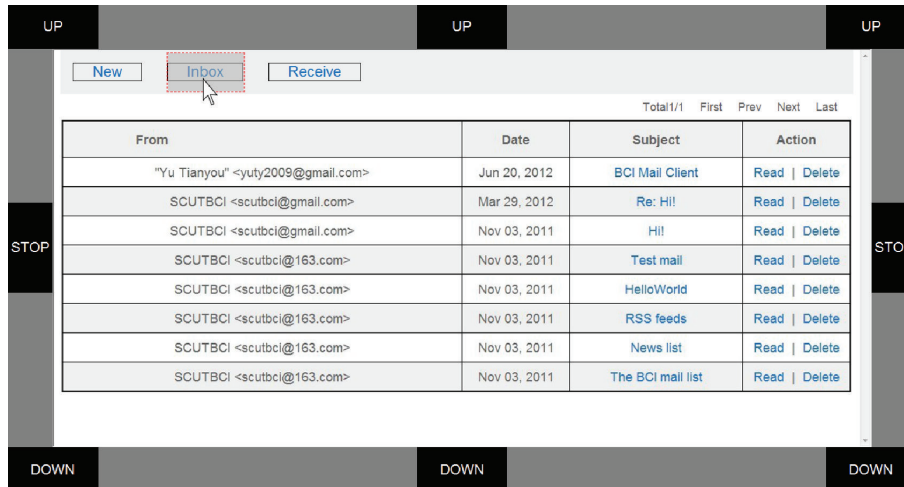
UP UP UP

New Inbox Receive

Total1/1 First Prev Next Last

| From | Date | Subject | Action |
|---|---|---|---|
| "Yu Tianyou" <yuty2009@gmail.com> | Jun 20, 2012 | BCI Mail Client | Read \| Delete |
| SCUTBCI <scutbci@gmail.com> | Mar 29, 2012 | Re: Hi! | Read \| Delete |
| SCUTBCI <scutbci@gmail.com> | Nov 03, 2011 | Hi! | Read \| Delete |
| SCUTBCI <scutbci@163.com> | Nov 03, 2011 | Test mail | Read \| Delete |
| SCUTBCI <scutbci@163.com> | Nov 03, 2011 | HelloWorld | Read \| Delete |
| SCUTBCI <scutbci@163.com> | Nov 03, 2011 | RSS feeds | Read \| Delete |
| SCUTBCI <scutbci@163.com> | Nov 03, 2011 | News list | Read \| Delete |
| SCUTBCI <scutbci@163.com> | Nov 03, 2011 | The BCI mail list | Read \| Delete |

STOP STO

DOWN DOWN DOWN